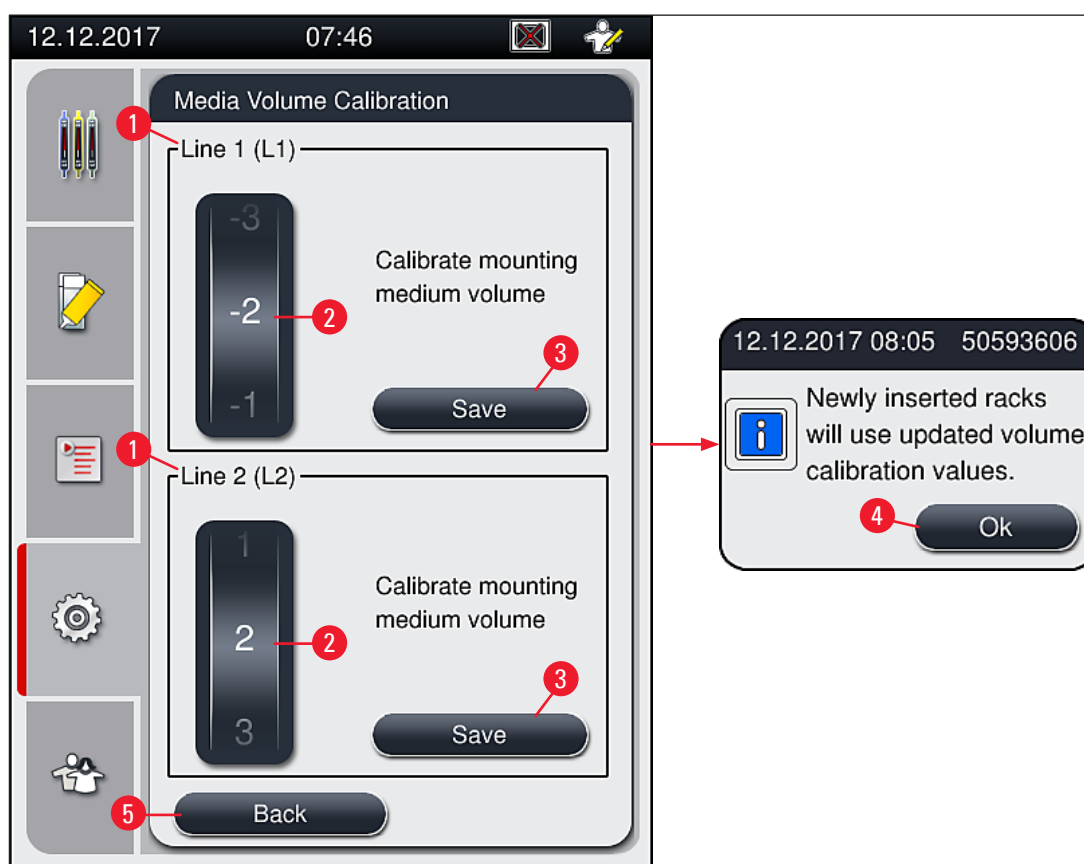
12.12.2017 07:46

Media Volume Calibration

1

Line 1 (L1)

-3
-2
-1

2

Calibrate mounting medium volume

3

Save

1

Line 2 (L2)

1
2
3

2

Calibrate mounting medium volume

3

Save

5

Back

12.12.2017 08:05 50593606

Newly inserted racks will use updated volume calibration values.

4

Ok